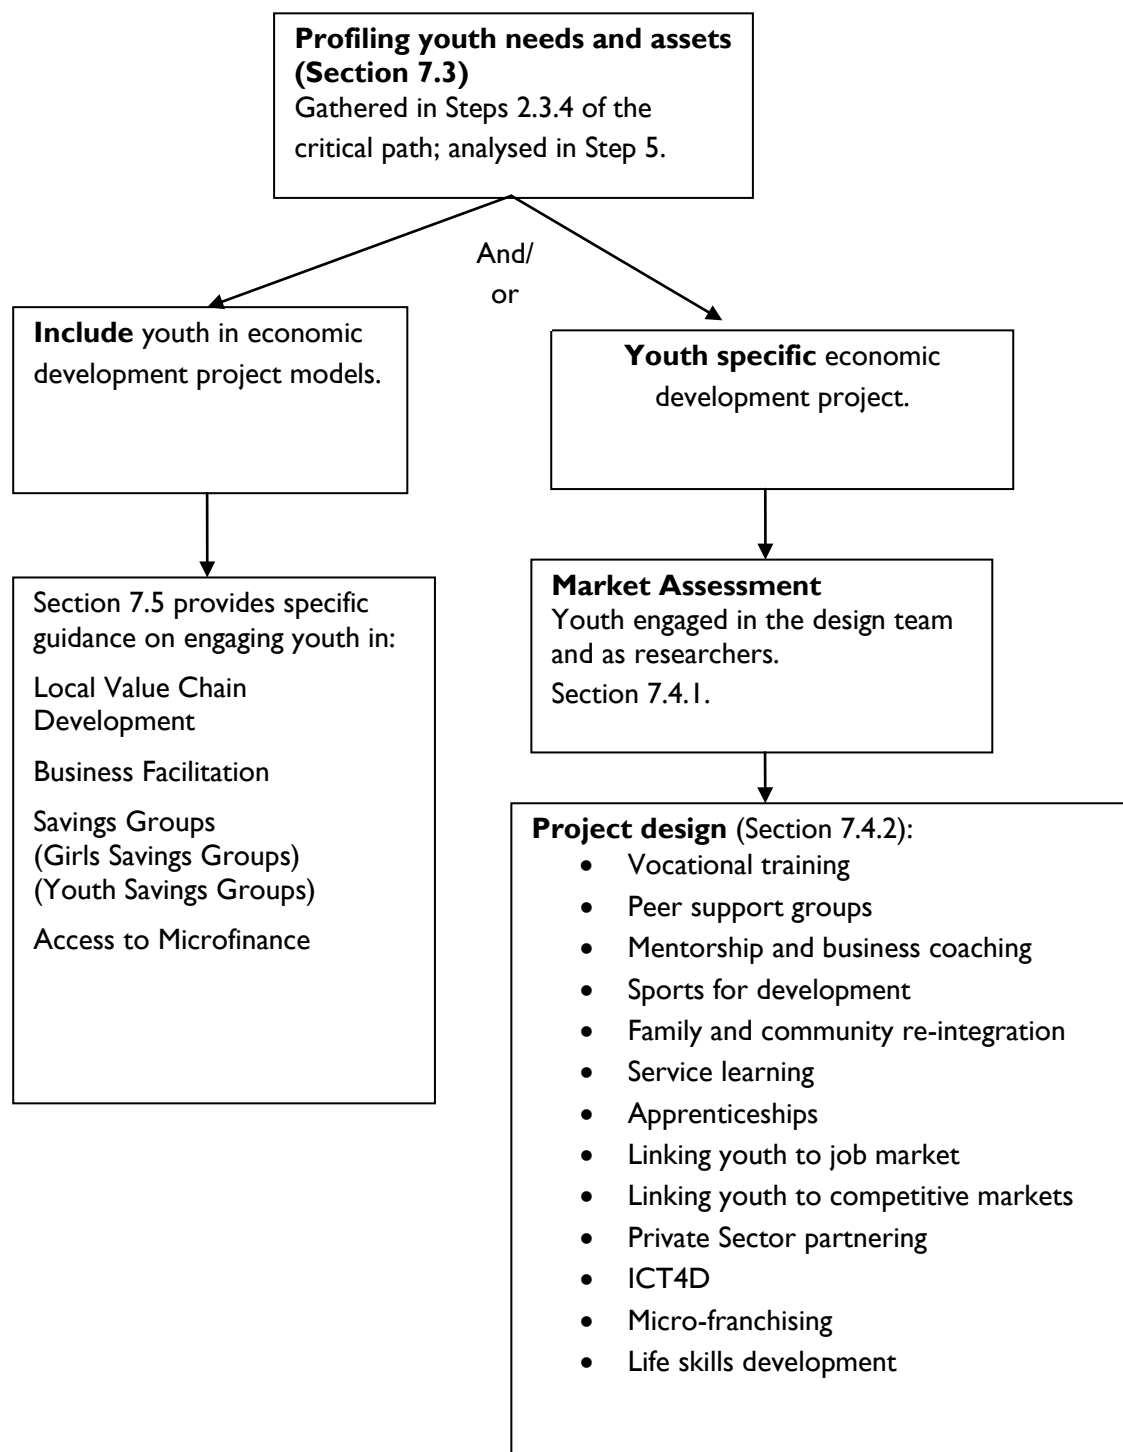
**Profiling youth needs and assets (Section 7.3)**
Gathered in Steps 2.3.4 of the critical path; analysed in Step 5.

And/
or

**Include** youth in economic development project models.

Section 7.5 provides specific guidance on engaging youth in:

Local Value Chain Development

Business Facilitation

Savings Groups
(Girls Savings Groups)
(Youth Savings Groups)

Access to Microfinance

**Youth specific** economic development project.

**Market Assessment**
Youth engaged in the design team and as researchers.
Section 7.4.1.

**Project design** (Section 7.4.2):
- Vocational training
- Peer support groups
- Mentorship and business coaching
- Sports for development
- Family and community re-integration
- Service learning
- Apprenticeships
- Linking youth to job market
- Linking youth to competitive markets
- Private Sector partnering
- ICT4D
- Micro-franchising
- Life skills development